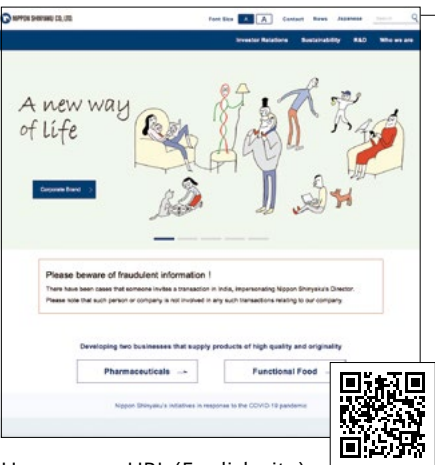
NIPPON SHINYAKU CO., LTD.

Font Size A A Contact News Japanese Search

Investor Relations Sustainability R&D Who we are

A new way of life

Corporate Brand

Please beware of fraudulent information !

There have been cases that someone invites a transaction in India, impersonating Nippon Shinyaku's Director. Please note that such person or company is not involved in any such transactions relating to our company.

Developing two businesses that supply products of high quality and originality

Pharmaceuticals →

Functional Food →

Nippon Shinyaku's initiatives in response to the COVID-19 pandemic

Homepage URL (English site)